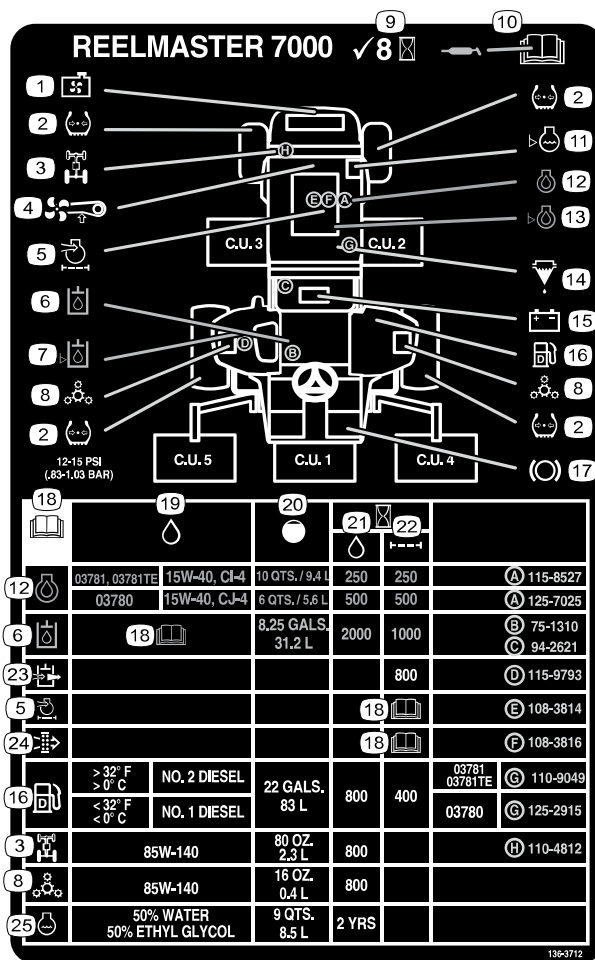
REELMASTER 7000 ✓8

9 10

1
2
3
4
5
6
7
8
2

12-15 PSI (.83-1.03 BAR)

H
E F A
G
C
D B

C.U. 3
C.U. 2
C.U. 5
C.U. 1
C.U. 4

2
11
12
13
14
15
16
8
2
17

| 18 | 19 | 20 | 21 | 22 | |
|---|---|---|---|---|---|
| 12 | 03781, 03781TE 15W-40, CI-4 | 10 QTS. / 9,4 L | 250 | 250 | Ⓐ 115-8527 |
| | 03780 15W-40, CJ-4 | 6 QTS. / 5,6 L | 500 | 500 | Ⓐ 125-7025 |
| 6 | 18 | 8.25 GALS. 31.2 L | 2000 | 1000 | Ⓑ 75-1310 Ⓒ 94-2621 |
| 23 | | | | 800 | Ⓓ 115-9793 |
| 5 | | | | 18 | Ⓔ 108-3814 |
| 24 | | | | 18 | Ⓕ 108-3816 |
| 16 | > 32° F > 0° C NO. 2 DIESEL | 22 GALS. 83 L | 800 | 400 | 03781 03781TE Ⓖ 110-9049 |
| | < 32° F < 0° C NO. 1 DIESEL | | | | 03780 Ⓖ 125-2915 |
| 3 | 85W-140 | 80 OZ. 2.3 L | 800 | | Ⓗ 110-4812 |
| 8 | 85W-140 | 16 OZ. 0.4 L | 800 | | |
| 25 | 50% WATER 50% ETHYL GLYCOL | 9 QTS. 8.5 L | 2 YRS | | |

136-3712